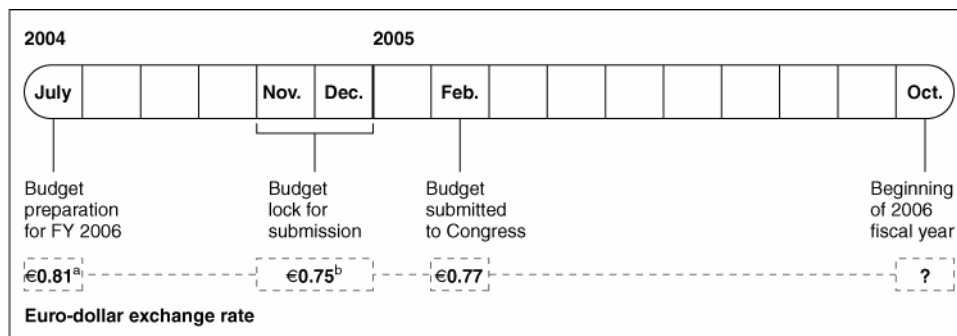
2004

2005

July

Nov.

Dec.

Feb.

Oct.

Budget preparation for FY 2006

Budget lock for submission

Budget submitted to Congress

Beginning of 2006 fiscal year

€0.81$^{a}$

€0.75$^{b}$

€0.77

?

Euro-dollar exchange rate